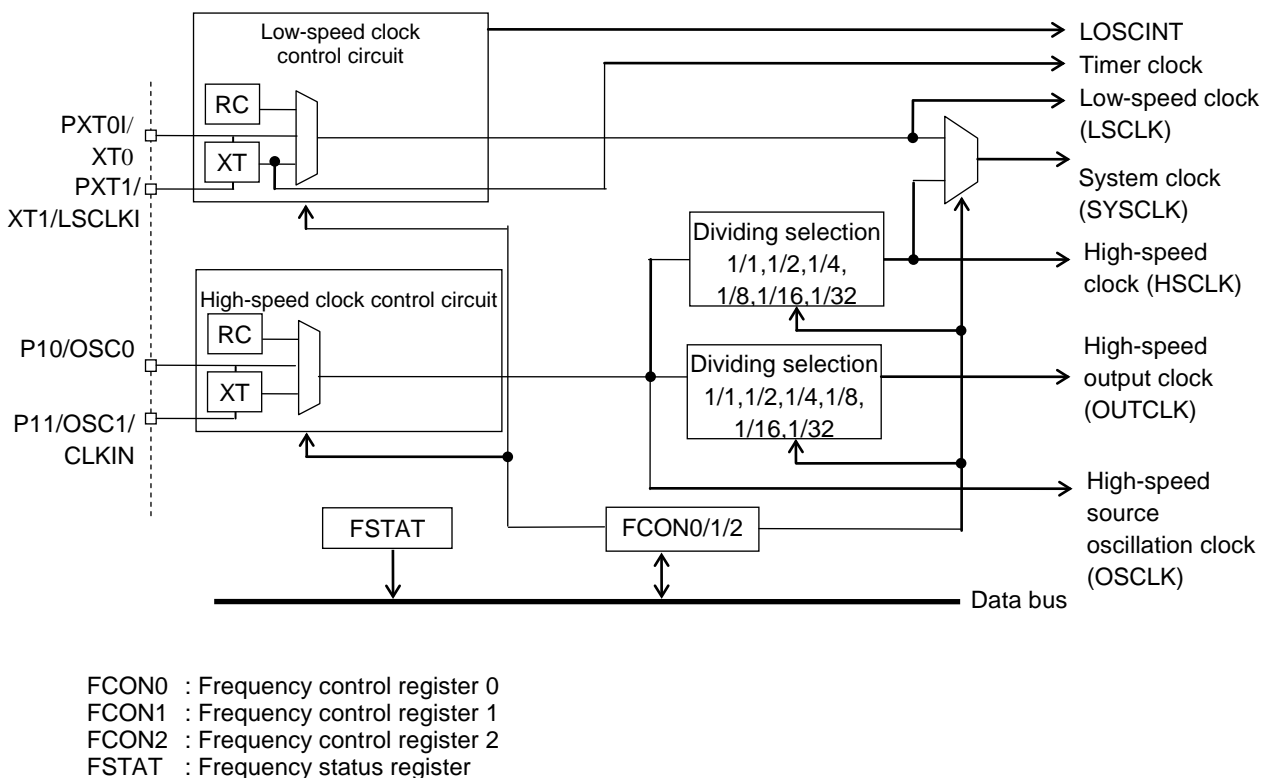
Low-speed clock control circuit

RC

XT

PXT0I/ XT0

PXT1/ XT1/LSCLKI

High-speed clock control circuit

RC

XT

P10/OSC0

P11/OSC1/ CLKIN

LOSCINT

Timer clock

Low-speed clock (LSCLK)

System clock (SYSCLK)

Dividing selection 1/1,1/2,1/4, 1/8,1/16,1/32

High-speed clock (HSCLK)

Dividing selection 1/1,1/2,1/4,1/8, 1/16,1/32

High-speed output clock (OUTCLK)

High-speed source oscillation clock (OSCLK)

FSTAT

FCON0/1/2

Data bus

FCON0 : Frequency control register 0
FCON1 : Frequency control register 1
FCON2 : Frequency control register 2
FSTAT : Frequency status register